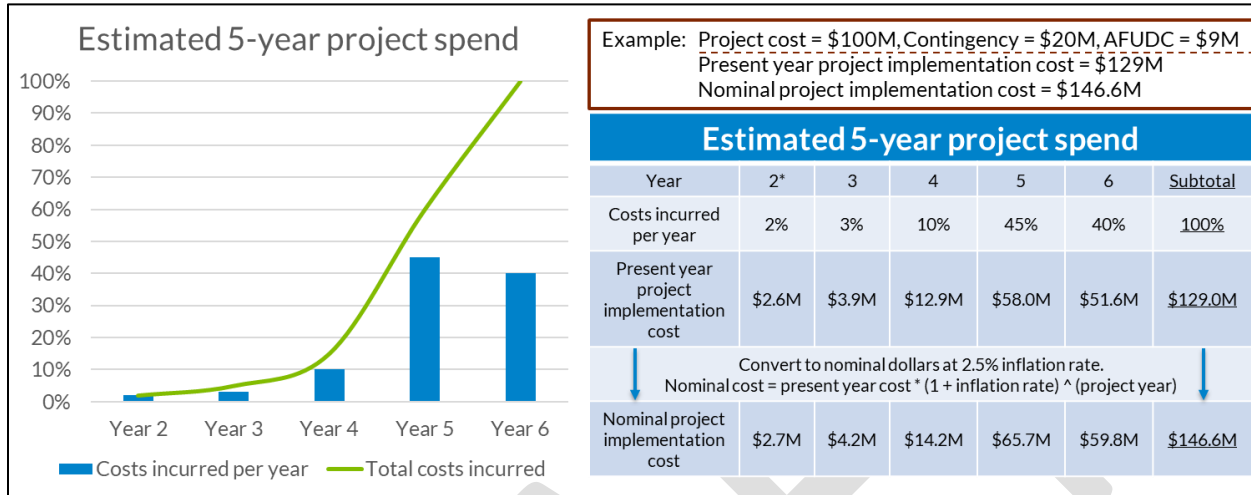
Estimated 5-year project spend

100%
90%
80%
70%
60%
50%
40%
30%
20%
10%
0%

Year 2 Year 3 Year 4 Year 5 Year 6

Costs incurred per year   Total costs incurred

Example: Project cost = \$100M, Contingency = \$20M, AFUDC = \$9M
Present year project implementation cost = \$129M
Nominal project implementation cost = \$146.6M

Estimated 5-year project spend

| Year | 2* | 3 | 4 | 5 | 6 | Subtotal |
|---|---|---|---|---|---|---|
| Costs incurred per year | 2% | 3% | 10% | 45% | 40% | 100% |
| Present year project implementation cost | \$2.6M | \$3.9M | \$12.9M | \$58.0M | \$51.6M | \$129.0M |
| Convert to nominal dollars at 2.5% inflation rate. Nominal cost = present year cost * (1 + inflation rate) ^ (project year) | | | | | | |
| Nominal project implementation cost | \$2.7M | \$4.2M | \$14.2M | \$65.7M | \$59.8M | \$146.6M |